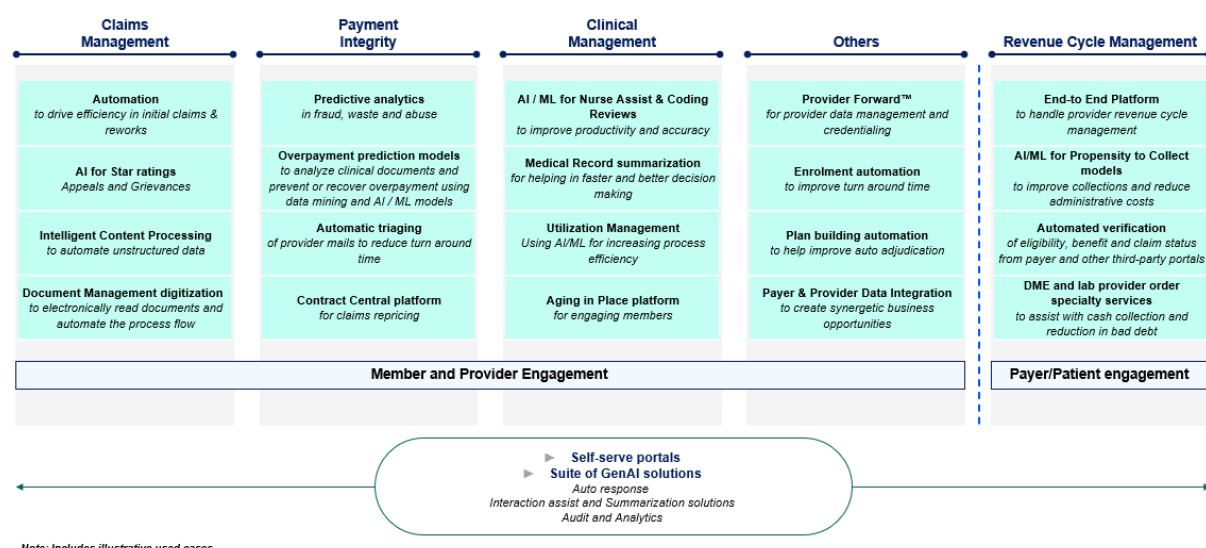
Claims Management

Automation
to drive efficiency in initial claims & reworks

AI for Star ratings
Appeals and Grievances

Intelligent Content Processing
to automate unstructured data

Document Management digitization
to electronically read documents and automate the process flow

Payment Integrity

Predictive analytics
in fraud, waste and abuse

Overpayment prediction models
to analyze clinical documents and prevent or recover overpayment using data mining and AI / ML models

Automatic triaging
of provider mails to reduce turn around time

Contract Central platform
for claims repricing

Clinical Management

AI / ML for Nurse Assist & Coding Reviews
to improve productivity and accuracy

Medical Record summarization
for helping in faster and better decision making

Utilization Management
Using AI/ML for increasing process efficiency

Aging in Place platform
for engaging members

Others

Provider Forward™
for provider data management and credentialing

Enrolment automation
to improve turn around time

Plan building automation
to help improve auto adjudication

Payer & Provider Data Integration
to create synergetic business opportunities

Revenue Cycle Management

End-to End Platform
to handle provider revenue cycle management

AI/ML for Propensity to Collect models
to improve collections and reduce administrative costs

Automated verification
of eligibility, benefit and claim status from payer and other third-party portals

DME and lab provider order specialty services
to assist with cash collection and reduction in bad debt

Member and Provider Engagement

Payer/Patient engagement

Self-serve portals
Suite of GenAI solutions
Auto response
Interaction assist and Summarization solutions
Audit and Analytics

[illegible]